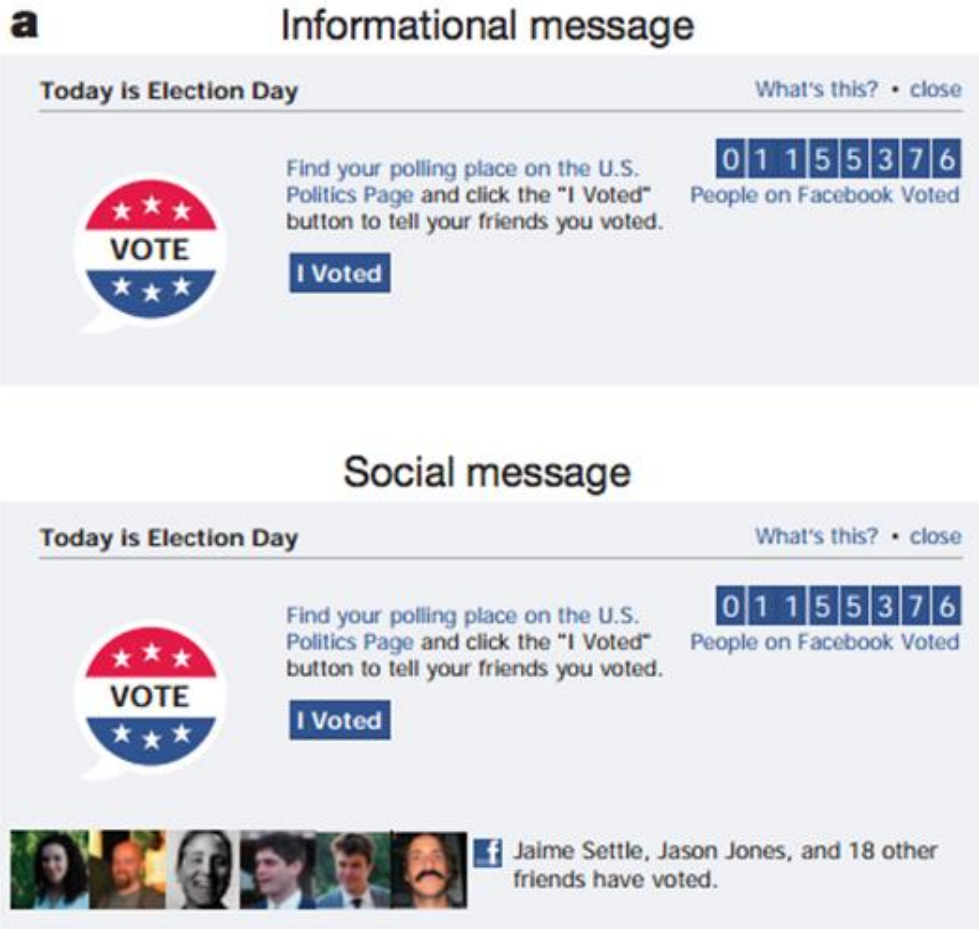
a

Informational message

Today is Election Day

What's this? • close

VOTE

Find your polling place on the U.S. Politics Page and click the "I Voted" button to tell your friends you voted.

I Voted

0 1 1 5 5 3 7 6
People on Facebook Voted

Social message

Today is Election Day

What's this? • close

VOTE

Find your polling place on the U.S. Politics Page and click the "I Voted" button to tell your friends you voted.

I Voted

0 1 1 5 5 3 7 6
People on Facebook Voted

f Jaime Settle, Jason Jones, and 18 other friends have voted.